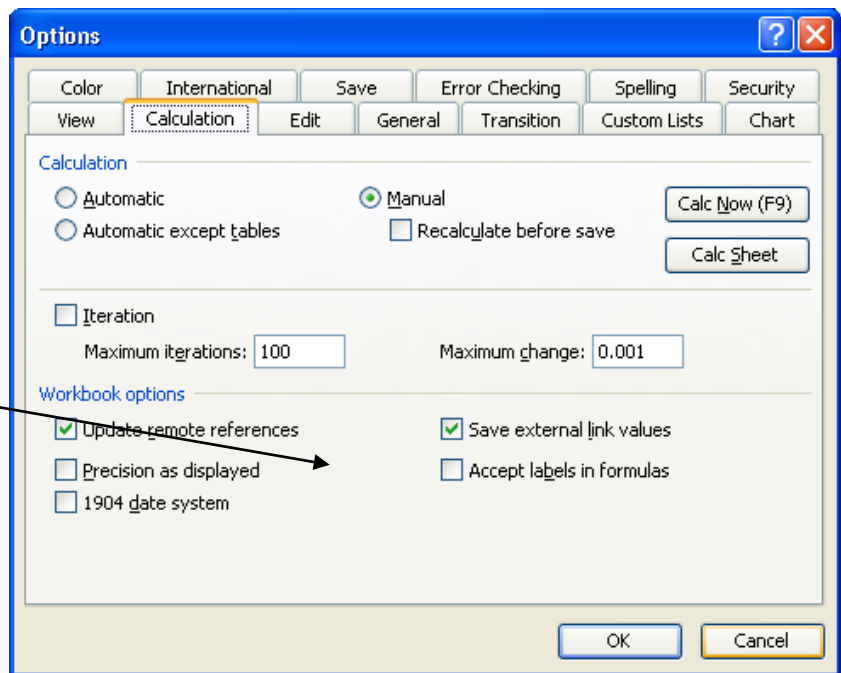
Options

Color | International | Save | Error Checking | Spelling | Security
View | Calculation | Edit | General | Transition | Custom Lists | Chart

Calculation
Automatic
Automatic except tables
Manual
Recalculate before save
Calc Now (F9)
Calc Sheet

Iteration
Maximum iterations: 100
Maximum change: 0.001

Workbook options
Update remote references
Precision as displayed
1904 date system
Save external link values
Accept labels in formulas

OK
Cancel